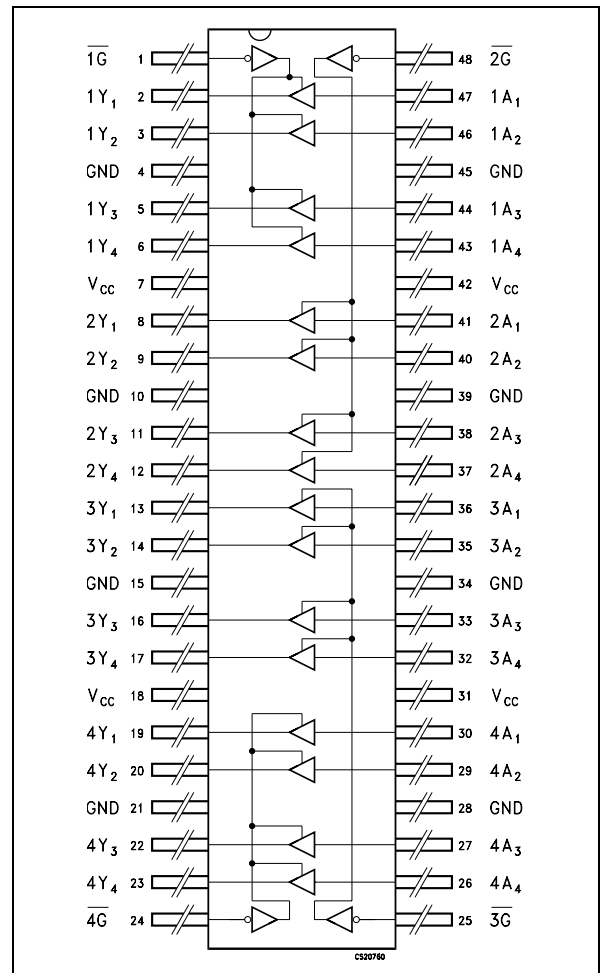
$\overline{1G}$ 1
$1Y_1$ 2
$1Y_2$ 3
GND 4
$1Y_3$ 5
$1Y_4$ 6
$V_{CC}$ 7
$2Y_1$ 8
$2Y_2$ 9
GND 10
$2Y_3$ 11
$2Y_4$ 12
$3Y_1$ 13
$3Y_2$ 14
GND 15
$3Y_3$ 16
$3Y_4$ 17
$V_{CC}$ 18
$4Y_1$ 19
$4Y_2$ 20
GND 21
$4Y_3$ 22
$4Y_4$ 23
$\overline{4G}$ 24

48 $\overline{2G}$
47 $1A_1$
46 $1A_2$
45 GND
44 $1A_3$
43 $1A_4$
42 $V_{CC}$
41 $2A_1$
40 $2A_2$
39 GND
38 $2A_3$
37 $2A_4$
36 $3A_1$
35 $3A_2$
34 GND
33 $3A_3$
32 $3A_4$
31 $V_{CC}$
30 $4A_1$
29 $4A_2$
28 GND
27 $4A_3$
26 $4A_4$
25 $\overline{3G}$

CS20760